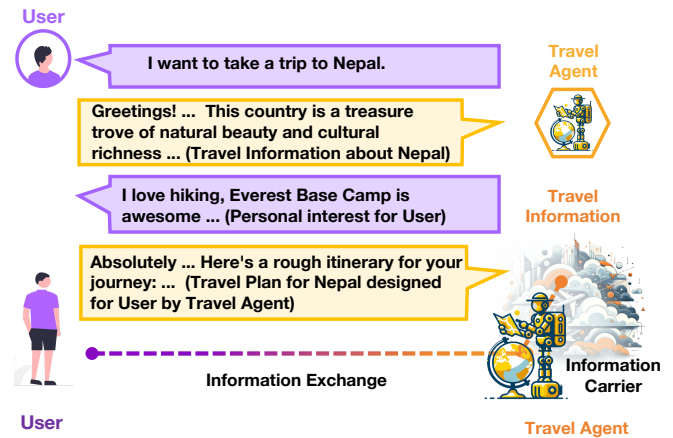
User

I want to take a trip to Nepal.

Travel Agent

Greetings! ... This country is a treasure trove of natural beauty and cultural richness ... (Travel Information about Nepal)

I love hiking, Everest Base Camp is awesome ... (Personal interest for User)

Travel Information

Absolutely ... Here's a rough itinerary for your journey: ... (Travel Plan for Nepal designed for User by Travel Agent)

Information Exchange

Information Carrier

User

Travel Agent